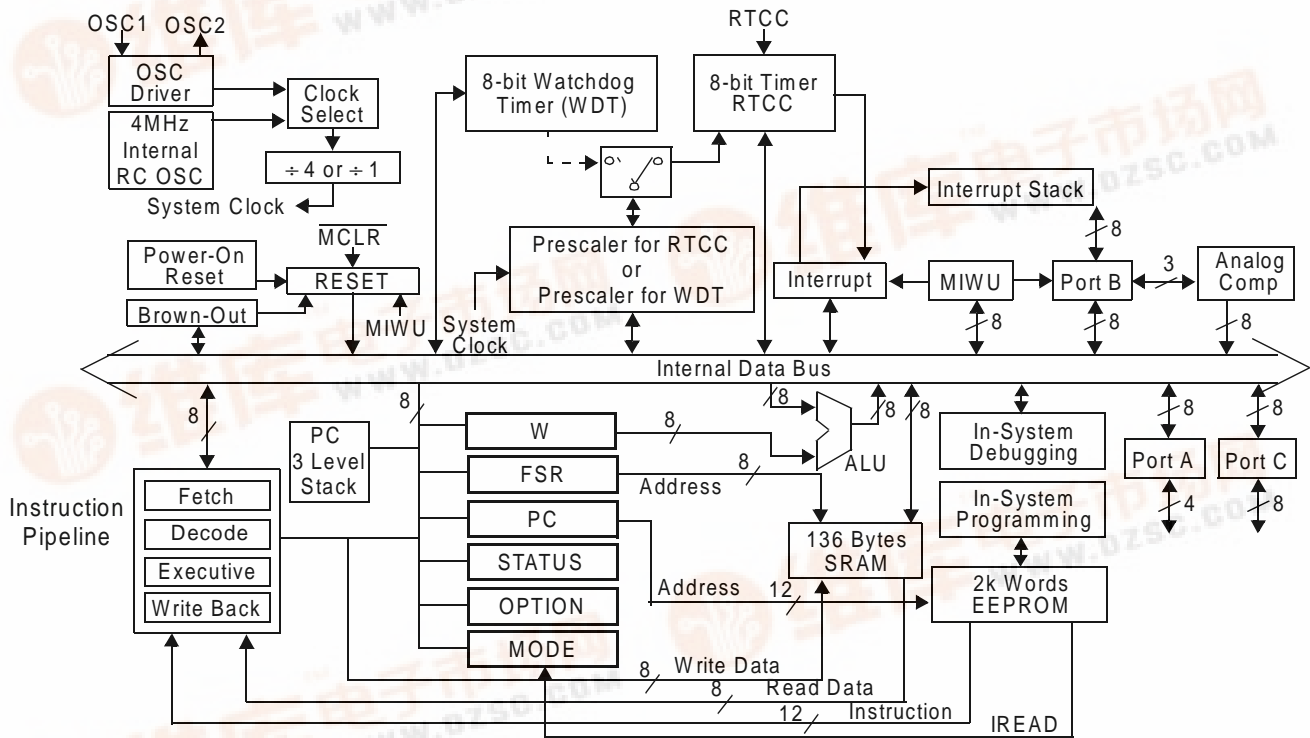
OSC1 OSC2

OSC Driver

4MHz Internal RC OSC

Clock Select

÷ 4 or ÷ 1

System Clock

8-bit Watchdog Timer (WDT)

RTCC

8-bit Timer RTCC

Interrupt Stack

$\overline{MCLR}$

Power-On Reset

RESET

Brown-Out

MIWU

System Clock

Prescaler for RTCC or Prescaler for WDT

Interrupt

MIWU

Port B

3

Analog Comp

8

8

8

8

Internal Data Bus

8

8

8

8

8

8

8

PC 3 Level Stack

W

FSR

PC

STATUS

OPTION

MODE

8

8

Address

ALU

In-System Debugging

Port A

Port C

4

8

In-System Programming

Instruction Pipeline

Fetch

Decode

Executive

Write Back

136 Bytes SRAM

Address 12

2k Words EEPROM

8 Write Data

8 Read Data

12 Instruction

IREAD